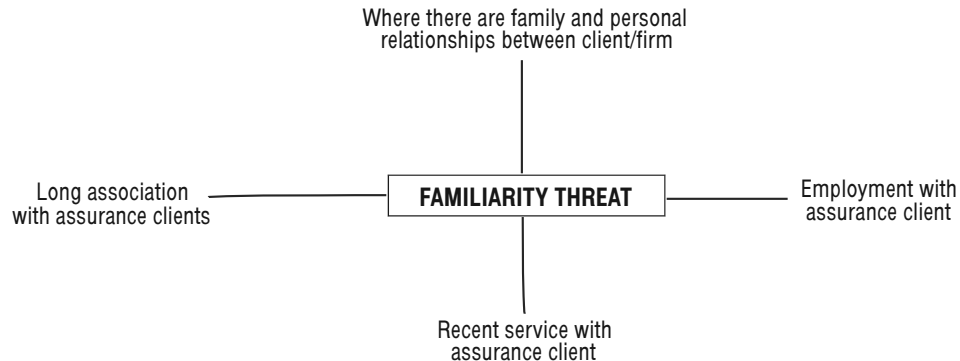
Where there are family and personal relationships between client/firm

Long association with assurance clients

FAMILIARITY THREAT

Employment with assurance client

Recent service with assurance client